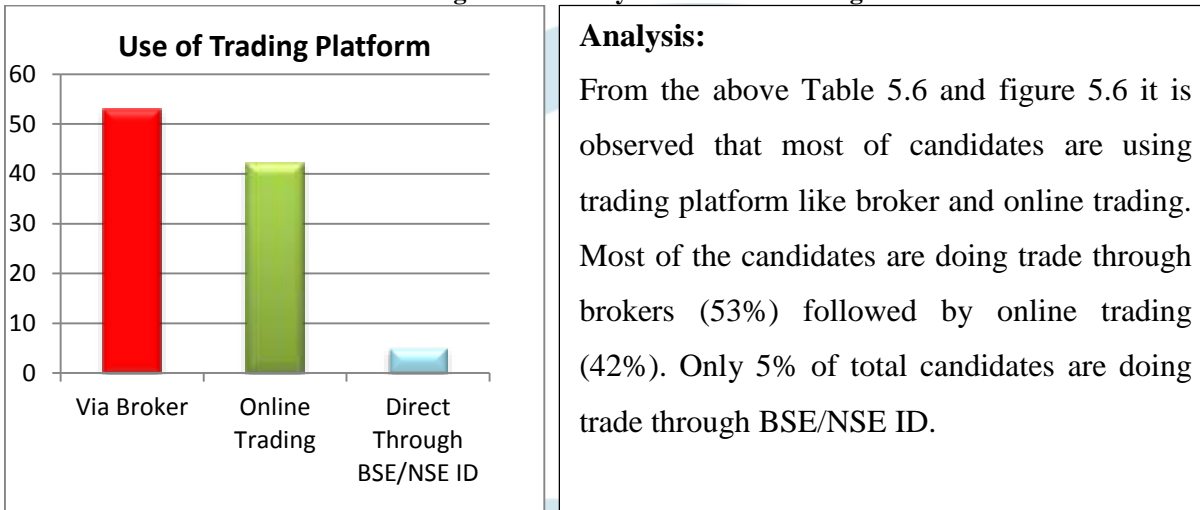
Use of Trading Platform

60
50
40
30
20
10
0

Via Broker
Online Trading
Direct Through BSE/NSE ID

Analysis:

From the above Table 5.6 and figure 5.6 it is observed that most of candidates are using trading platform like broker and online trading. Most of the candidates are doing trade through brokers (53%) followed by online trading (42%). Only 5% of total candidates are doing trade through BSE/NSE ID.